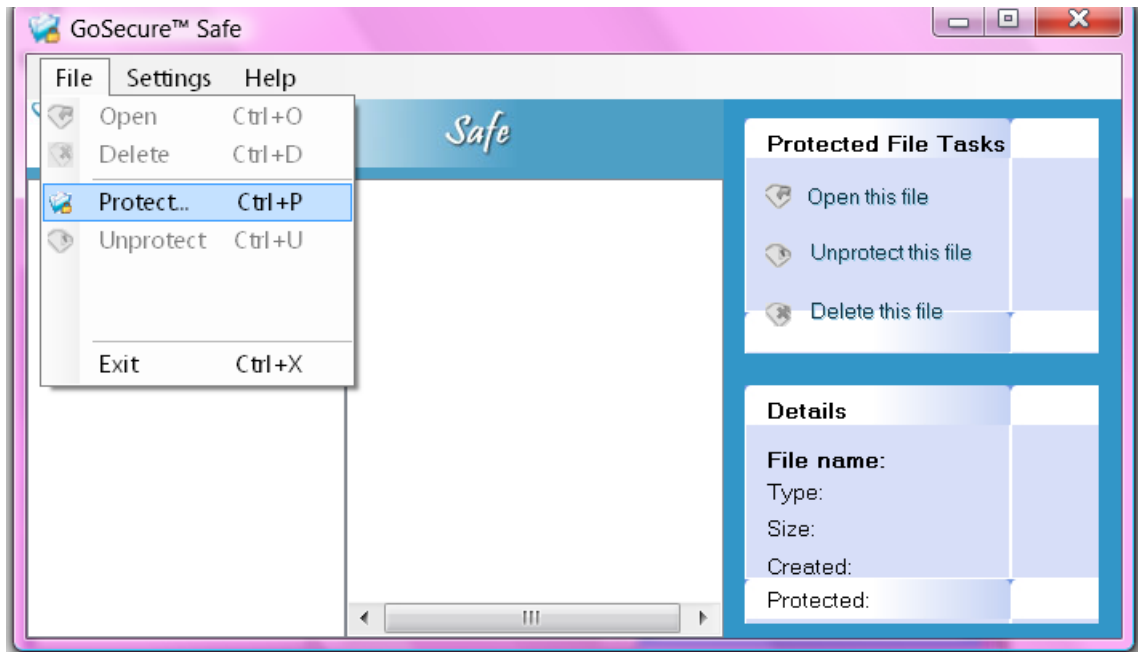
GoSecure™ Safe

File Settings Help

Open Ctrl+O
Delete Ctrl+D
Protect... Ctrl+P
Unprotect Ctrl+U
Exit Ctrl+X

Safe

Protected File Tasks

Open this file

Unprotect this file

Delete this file

Details

File name:
Type:
Size:
Created:
Protected: